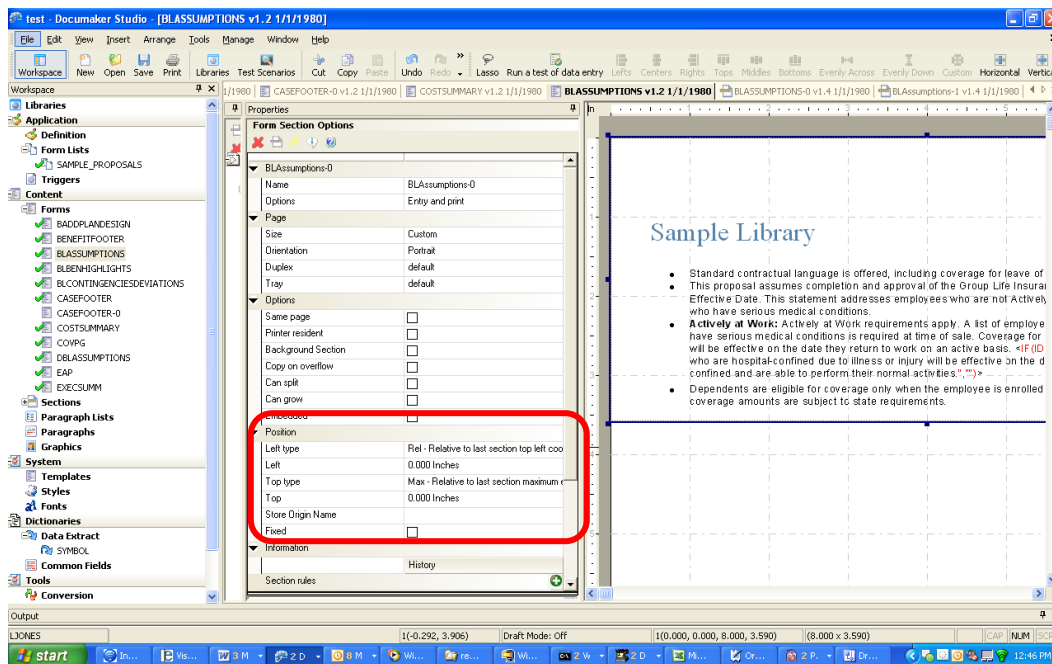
test - Documaker Studio - [BLASSUMPTIONS v1.2 1/1/1980]

File Edit View Insert Arrange Tools Manage Window Help

Workspace New Open Save Print Libraries Test Scenarios Cut Copy Paste Undo Redo Lasso Run a test of data entry Lefts Centers Rights Tops Middles Bottoms Evenly Across Evenly Down Custom Horizontal Vertica

Workspace

Libraries
Application
Definition
Form Lists
SAMPLE_PROPOSALS
Triggers
Content
Forms
BADDPLANDESIGN
BENEFITFOOTER
BLASSUMPTIONS
BLBENHIGHLIGHTS
BLCONTINGENCIESDEVIATIONS
CASEFOOTER
CASEFOOTER-0
COSTSUMMARY
COVPG
DBLASSUMPTIONS
EAP
EXECSUMM
Sections
Paragraph Lists
Paragraphs
Graphics
System
Templates
Styles
Fonts
Dictionaries
Data Extract
SYMBOL
Common Fields
Tools
Conversion

1/1980 CASEFOOTER-0 v1.2 1/1/1980 COSTSUMMARY v1.2 1/1/1980 BLASSUMPTIONS v1.2 1/1/1980 BLASSUMPTIONS-0 v1.4 1/1/1980 BLAssumptions-1 v1.4 1/1/1980

Properties

Form Section Options

| BLAssumptions-0 | |
|---|---|
| Name | BLAssumptions-0 |
| Options | Entry and print |
| Page | |
| Size | Custom |
| Orientation | Portrait |
| Duplex | default |
| Tray | default |
| Options | |
| Same page | |
| Printer resident | |
| Background Section | |
| Copy on overflow | |
| Can split | |
| Can grow | |
| Embedded | |
| Position | |
| Left type | Rel - Relative to last section top left coo |
| Left | 0.000 Inches |
| Top type | Max - Relative to last section maximum |
| Top | 0.000 Inches |
| Store Origin Name | |
| Fixed | |
| Information | |
| | History |
| Section rules | |

Sample Library

• Standard contractual language is offered, including coverage for leave of
• This proposal assumes completion and approval of the Group Life Insurar Effective Date. This statement addresses employees who are not Actively who have serious medical conditions.
• Actively at Work: Actively at Work requirements apply. A list of employe have serious medical conditions is required at time of sale. Coverage for will be effective on the date they return to work on an active basis. «IF (ID who are hospital-confined due to illness or injury will be effective on the d confined and are able to perform their normal activities.","")»
• Dependents are eligible for coverage only when the employee is enrolled coverage amounts are subject to state requirements.

Output

LJONES 1(-0.292, 3.906) Draft Mode: Off 1(0.000, 0.000, 8.000, 3.590) (8.000 x 3.590) CAP NUM SCR

start In... Vis... 3 M 2 D 8 M Wi... re... Wi... 2 W 2 D Mi... Or... 2 P... Dr... 12:46 PM